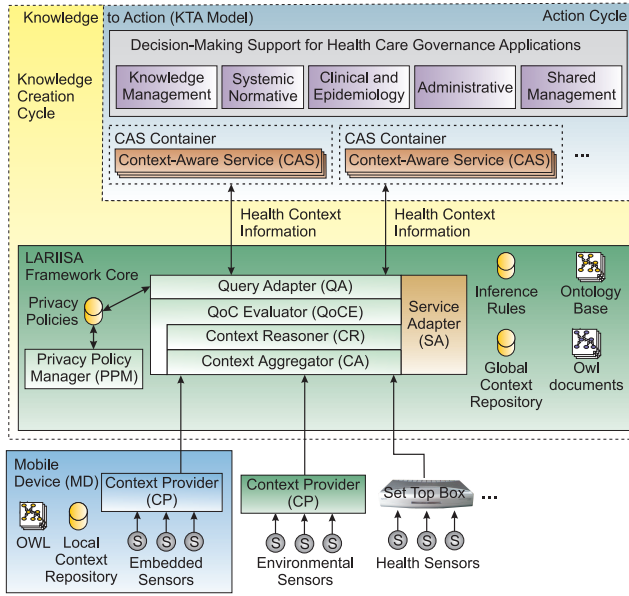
Knowledge to Action (KTA Model)

Action Cycle

Knowledge Creation Cycle

Decision-Making Support for Health Care Governance Applications

Knowledge Management

Systemic Normative

Clinical and Epidemiology

Administrative

Shared Management

CAS Container

Context-Aware Service (CAS)

CAS Container

Context-Aware Service (CAS)

...

Health Context Information

Health Context Information

LARIISA Framework Core

Privacy Policies

Privacy Policy Manager (PPM)

Query Adapter (QA)

QoC Evaluator (QoCE)

Context Reasoner (CR)

Context Aggregator (CA)

Service Adapter (SA)

Inference Rules

Ontology Base

Global Context Repository

Owl documents

Mobile Device (MD)

Context Provider (CP)

OWL

Local Context Repository

S S S

Embedded Sensors

Context Provider (CP)

S S S

Environmental Sensors

Set Top Box

...

S S S

Health Sensors